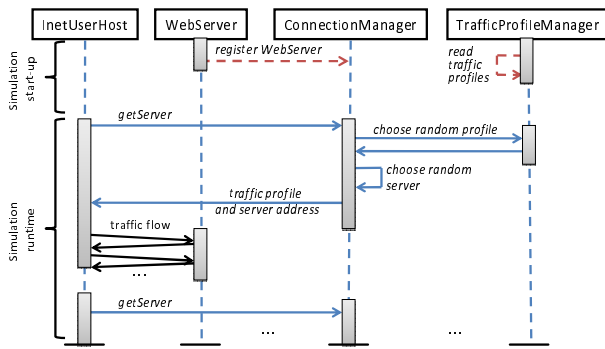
InetUserHost

WebServer

ConnectionManager

TrafficProfileManager

Simulation start-up

register WebServer

read traffic profiles

Simulation runtime

getServer

choose random profile

choose random server

traffic profile and server address

traffic flow

...

getServer

...

...